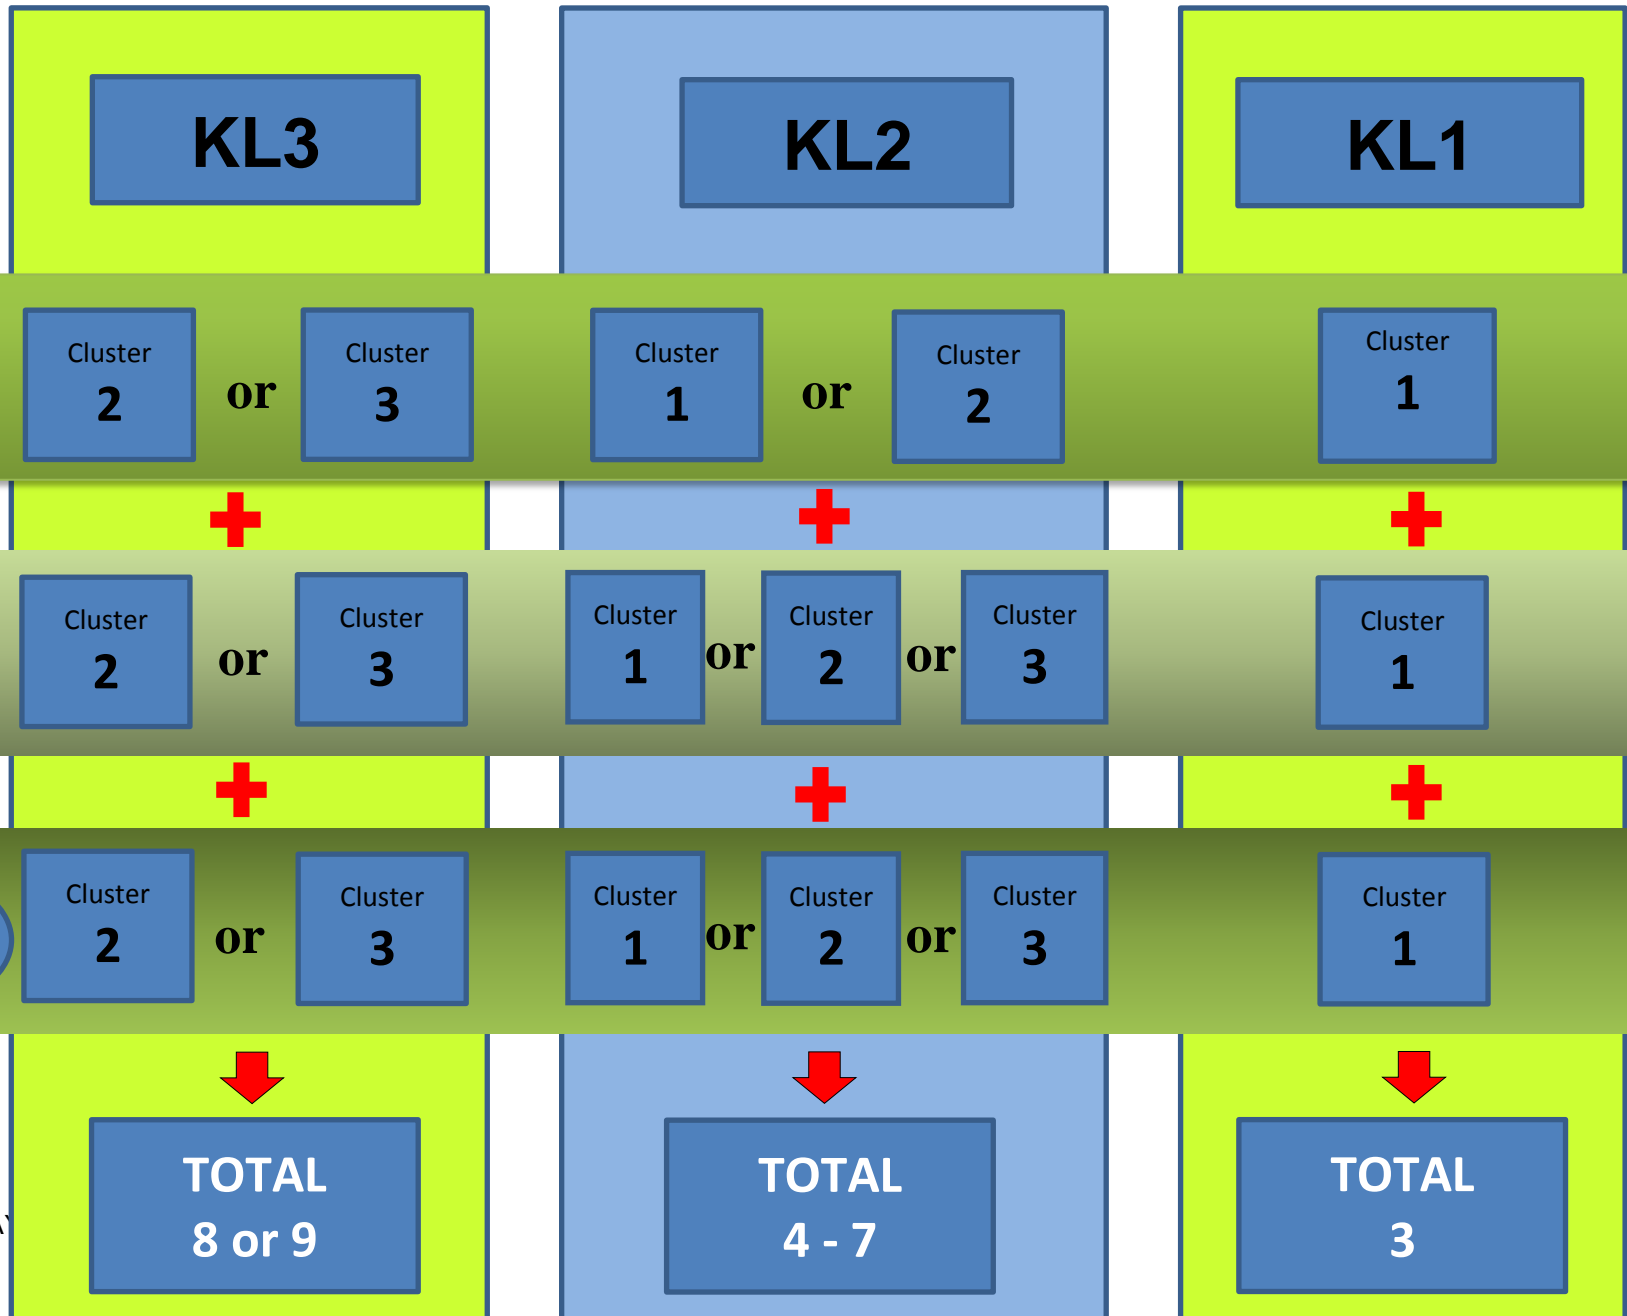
KL3

KL2

KL1

Cluster 2 or Cluster 3

Cluster 1 or Cluster 2

Cluster 1

Cluster 2 or Cluster 3

Cluster 1 or Cluster 2 or Cluster 3

Cluster 1

Cluster 2 or Cluster 3

Cluster 1 or Cluster 2 or Cluster 3

Cluster 1

TOTAL 8 or 9

TOTAL 4 - 7

TOTAL 3